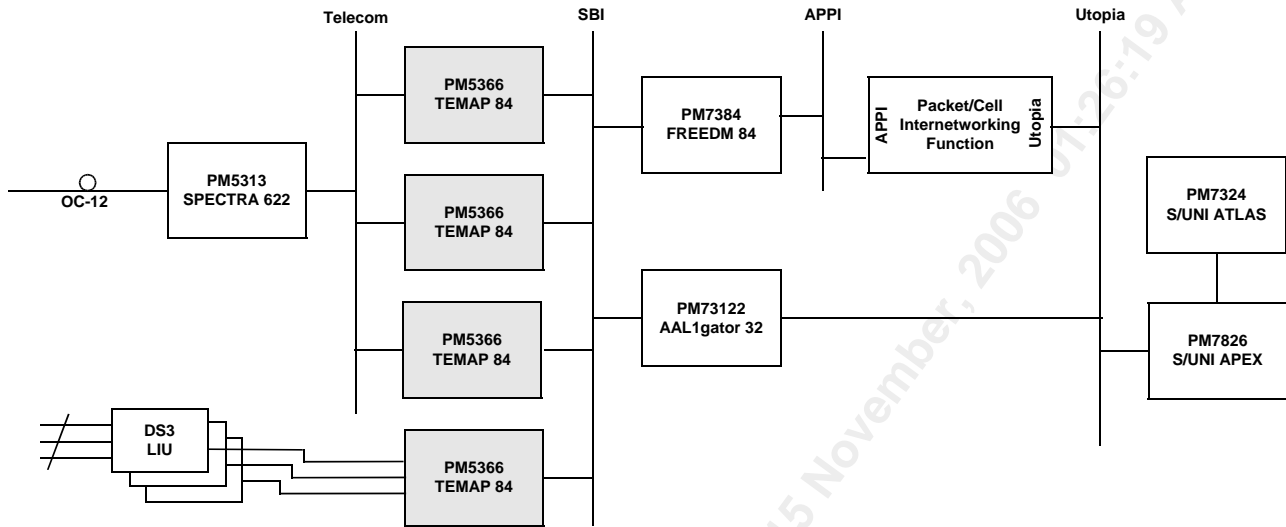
Telecom
SBI
APPI
Utopia

PM5366
TEMAP 84

PM7384
FREEDM 84

APPI
Packet/Cell Internetworking Function
Utopia

OC-12

PM5313
SPECTRA 622

PM5366
TEMAP 84

PM7324
S/UNI ATLAS

PM5366
TEMAP 84

PM73122
AAL1gator 32

PM7826
S/UNI APEX

DS3
LIU

PM5366
TEMAP 84

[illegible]5 November, 2006 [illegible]:26:19 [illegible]